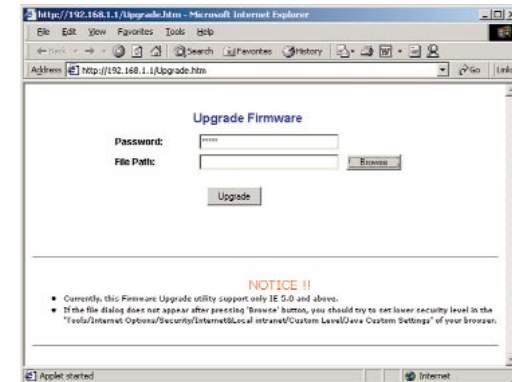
http://192.168.1.1/Upgrade.htm - Microsoft Internet Explorer

File Edit View Favorites Tools Help

Back Search Favorites History

Address http://192.168.1.1/Upgrade.htm Go Links

Upgrade Firmware

Password: *****

File Path: Browse

Upgrade

NOTICE !!

• Currently, this Firmware Upgrade utility support only IE 5.0 and above.

• If the file dialog does not appear after pressing 'Browse' button, you should try to set lower security level in the "Tools/Internet Options/Security/Internet&Local intranet/Custom Level/Java Custom Settings" of your browser.

Applet started Internet